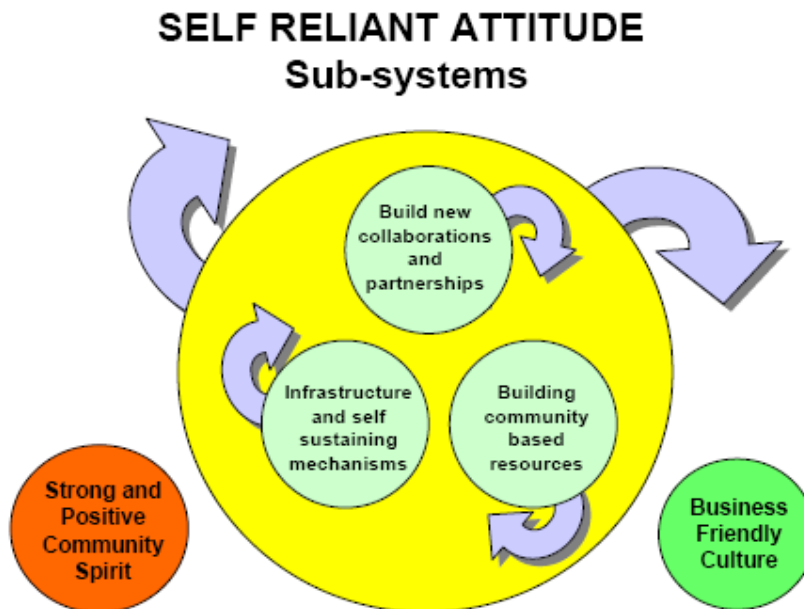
SELF RELIANT ATTITUDE
Sub-systems

Build new collaborations and partnerships

Infrastructure and self sustaining mechanisms

Building community based resources

Strong and Positive Community Spirit

Business Friendly Culture